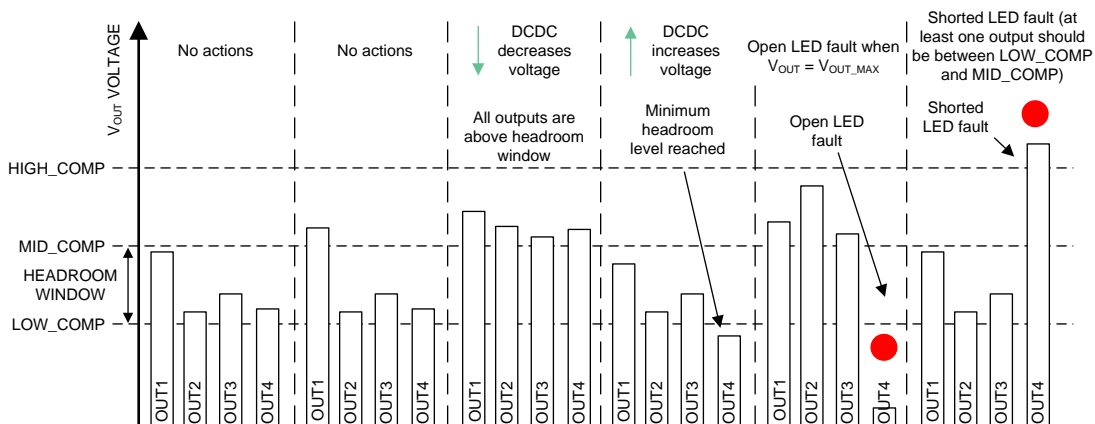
$V_{OUT}$ VOLTAGE

No actions

No actions

DCDC decreases voltage

DCDC increases voltage

Open LED fault when $V_{OUT} = V_{OUT\_MAX}$

Shorted LED fault (at least one output should be between LOW_COMP and MID_COMP)

All outputs are above headroom window

Minimum headroom level reached

Open LED fault

Shorted LED fault

HIGH_COMP

MID_COMP

HEADROOM WINDOW

LOW_COMP

OUT1 OUT2 OUT3 OUT4 OUT1 OUT2 OUT3 OUT4 OUT1 OUT2 OUT3 OUT4 OUT1 OUT2 OUT3 OUT4 OUT1 OUT2 OUT3 OUT4 OUT1 OUT2 OUT3 OUT4